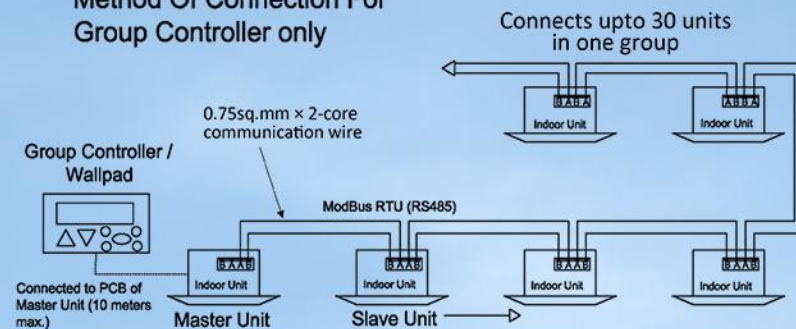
Method Of Connection For Group Controller only

Connects upto 30 units in one group

BABA
Indoor Unit

ABBA
Indoor Unit

0.75sq.mm × 2-core communication wire

Group Controller / Wallpad

ModBus RTU (RS485)

BAAB
Indoor Unit

BAAB
Indoor Unit

BAAB
Indoor Unit

BAAB
Indoor Unit

Connected to PCB of Master Unit (10 meters max.)

Master Unit

Slave Unit